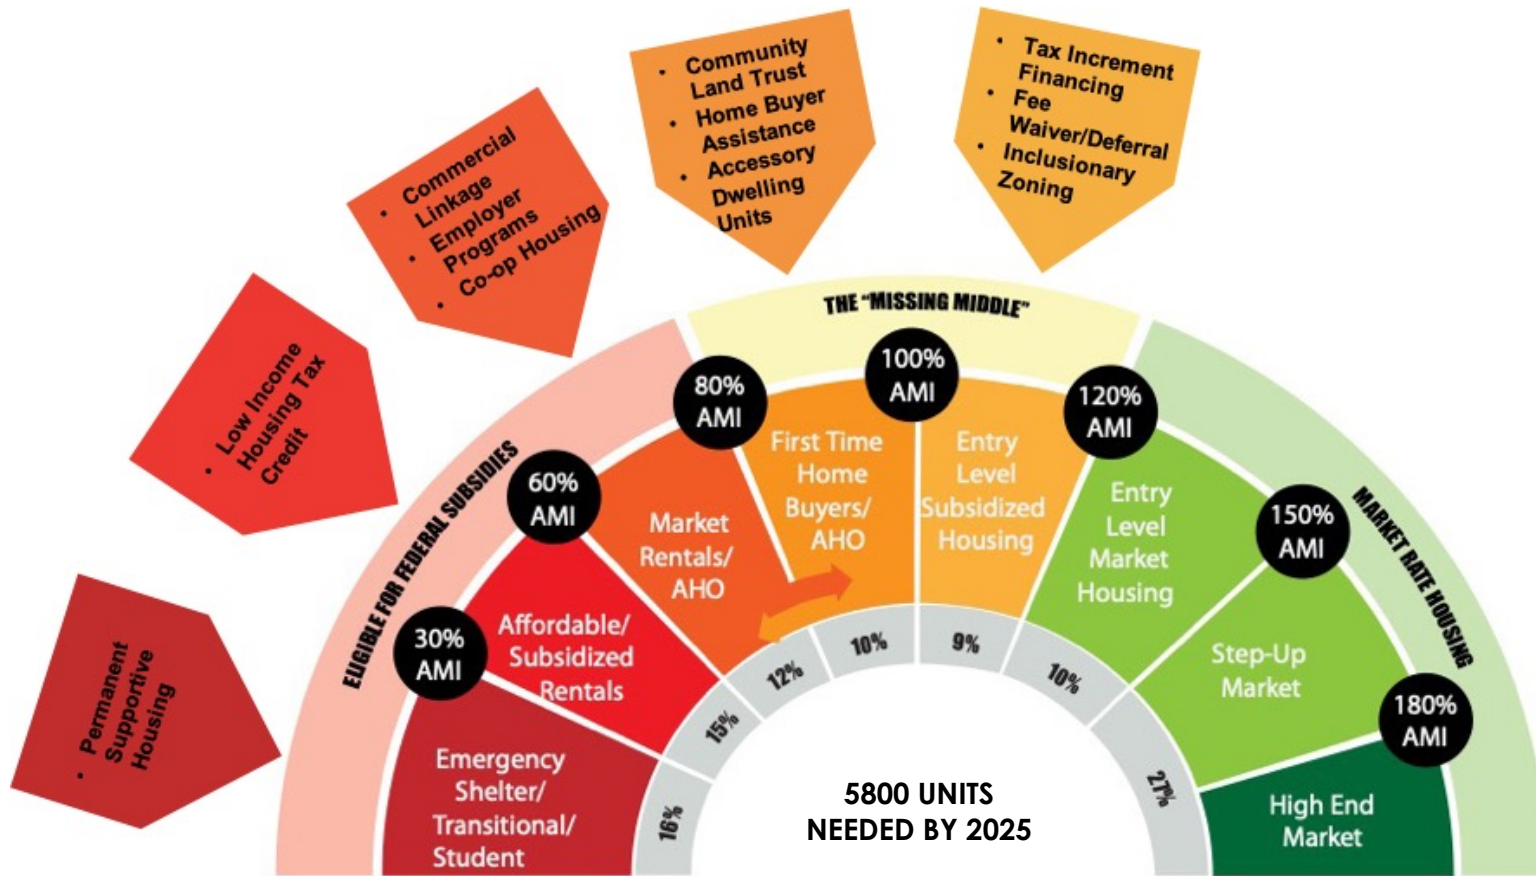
• Permanent Supportive Housing

• Low Income Housing Tax Credit

• Commercial Linkage
• Employer Programs
• Co-op Housing

• Community Land Trust
• Home Buyer Assistance
• Accessory Dwelling Units

• Tax Increment Financing
• Fee Waiver/Deferral
• Inclusionary Zoning

THE "MISSING MIDDLE"

ELIGIBLE FOR FEDERAL SUBSIDIES

MARKET RATE HOUSING

30% AMI
60% AMI
80% AMI
100% AMI
120% AMI
150% AMI
180% AMI

Emergency Shelter/ Transitional/ Student

Affordable/ Subsidized Rentals

Market Rentals/ AHO

First Time Home Buyers/ AHO

Entry Level Subsidized Housing

Entry Level Market Housing

Step-Up Market

High End Market

16%
15%
12%
10%
9%
10%
27%

5800 UNITS NEEDED BY 2025